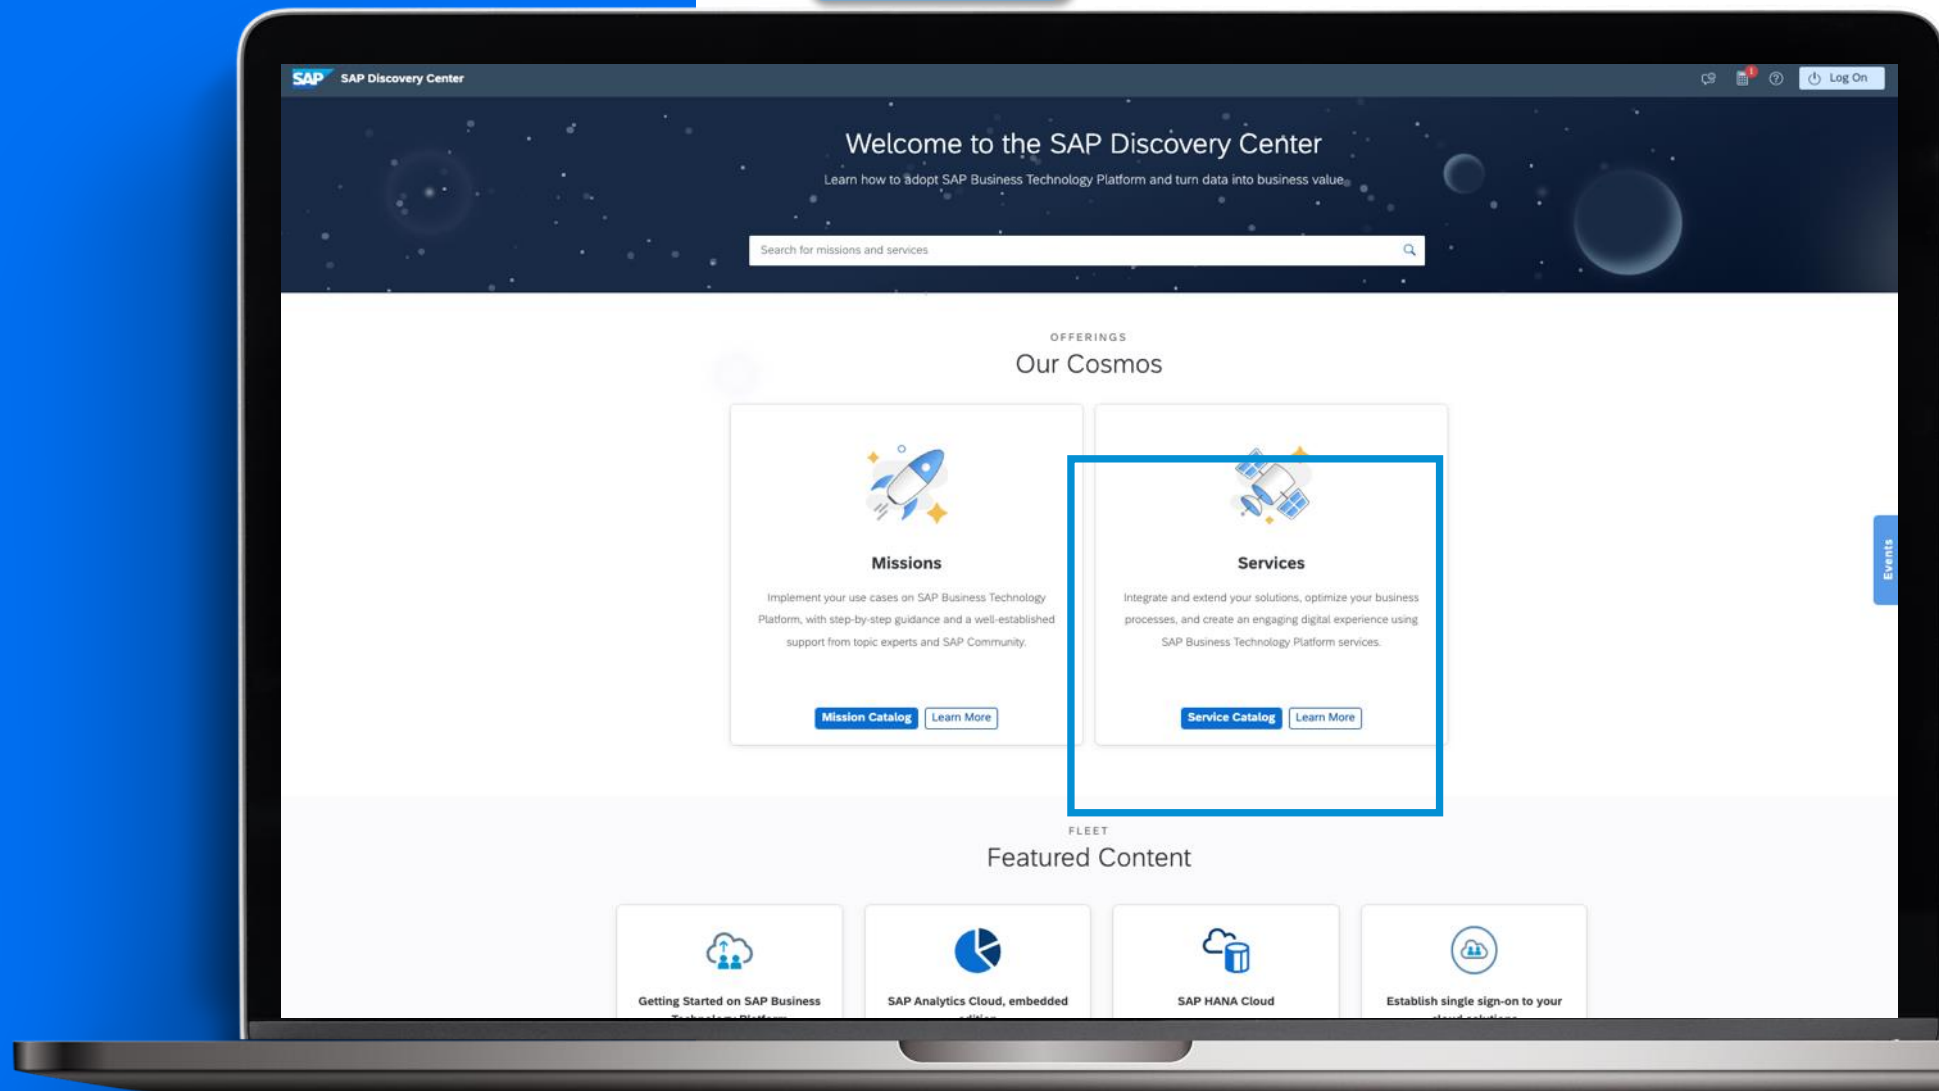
SAP SAP Discovery Center

Log On

Welcome to the SAP Discovery Center

Learn how to adopt SAP Business Technology Platform and turn data into business value

Search for missions and services

OFFERINGS

Our Cosmos

Missions

Implement your use cases on SAP Business Technology Platform, with step-by-step guidance and a well-established support from topic experts and SAP Community.

Mission Catalog Learn More

Services

Integrate and extend your solutions, optimize your business processes, and create an engaging digital experience using SAP Business Technology Platform services.

Service Catalog Learn More

Events

FLEET

Featured Content

Getting Started on SAP Business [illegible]

SAP Analytics Cloud, embedded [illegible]

SAP HANA Cloud

Establish single sign-on to your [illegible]